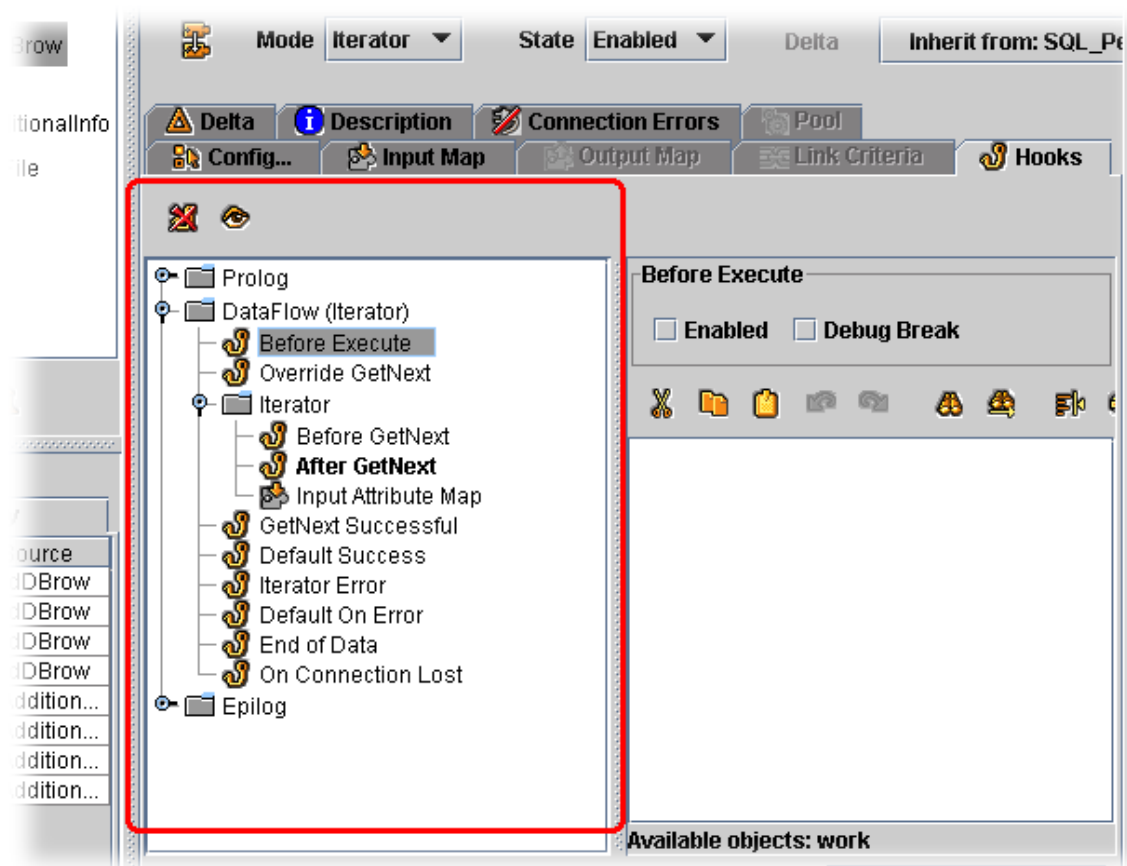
Brow
tionalInfo
ile

Mode Iterator State Enabled Delta Inherit from: SQL_Pe

Delta Description Connection Errors Pool
Config... Input Map Output Map Link Criteria Hooks

Prolog
DataFlow (Iterator)
Before Execute
Override GetNext
Iterator
Before GetNext
After GetNext
Input Attribute Map
GetNext Successful
Default Success
Iterator Error
Default On Error
End of Data
On Connection Lost
Epilog

Before Execute
Enabled Debug Break

ource
DBrow
DBrow
DBrow
DBrow
ddition...
ddition...
ddition...
ddition...

Available objects: work